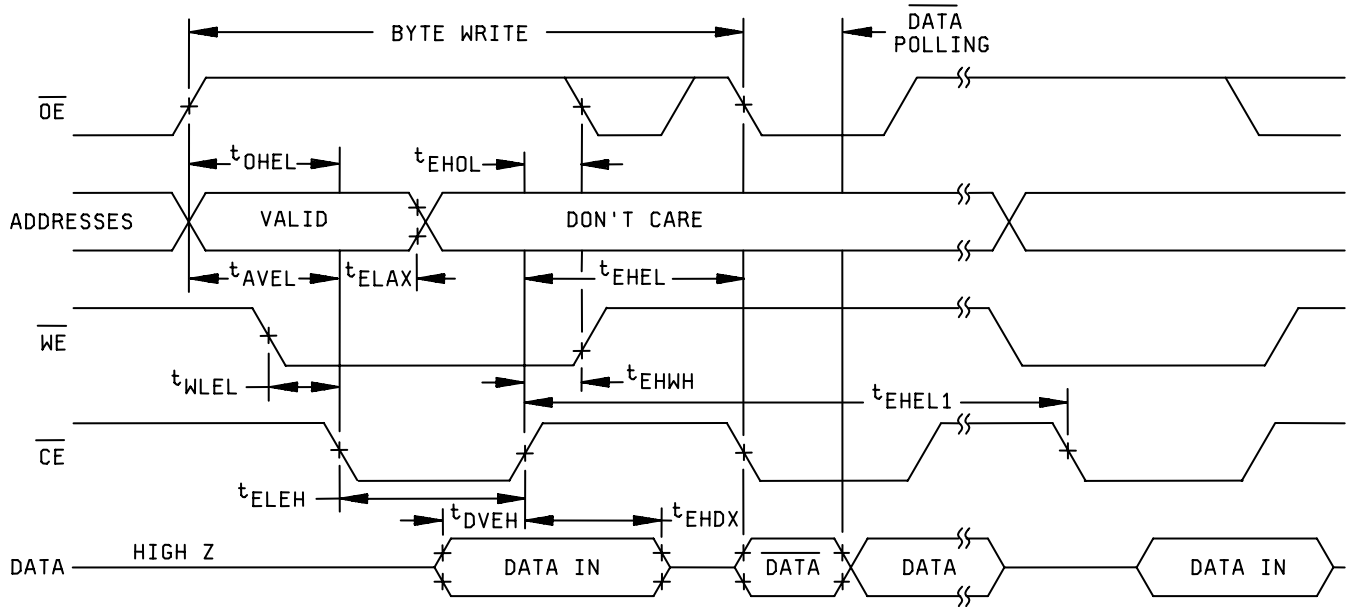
BYTE WRITE

$\overline{DATA}$ POLLING

$\overline{OE}$

$t_{OHEL}$

$t_{EHOL}$

ADDRESSES

VALID

DON'T CARE

$t_{AVEL}$

$t_{ELAX}$

$t_{EHEL}$

$\overline{WE}$

$t_{WLEL}$

$t_{EHWH}$

$t_{EHEL1}$

$\overline{CE}$

$t_{ELEH}$

$t_{DVEH}$

$t_{EHDX}$

DATA

HIGH Z

DATA IN

$\overline{DATA}$

DATA

DATA IN